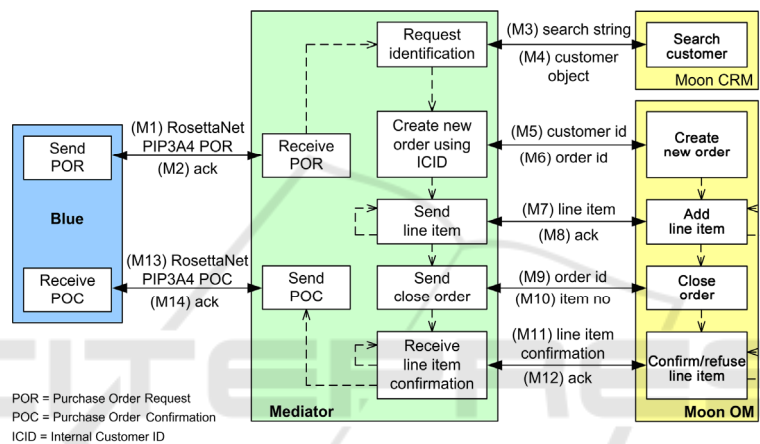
Send POR

Blue

Receive POC

(M1) RosettaNet PIP3A4 POR

(M2) ack

(M13) RosettaNet PIP3A4 POC

(M14) ack

Receive POR

Send POC

Request identification

Create new order using ICID

Send line item

Send close order

Receive line item confirmation

Mediator

(M3) search string

(M4) customer object

(M5) customer id

(M6) order id

(M7) line item

(M8) ack

(M9) order id

(M10) item no

(M11) line item confirmation

(M12) ack

Search customer

Moon CRM

Create new order

Add line item

Close order

Confirm/refuse line item

Moon OM

POR = Purchase Order Request
POC = Purchase Order Confirmation
ICID = Internal Customer ID